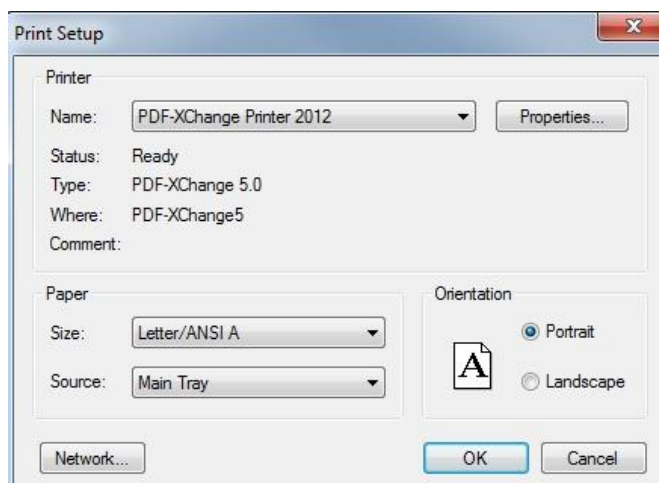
Print Setup

Printer

Name: PDF-XChange Printer 2012

Properties...

Status: Ready

Type: PDF-XChange 5.0

Where: PDF-XChange5

Comment:

Paper

Size: Letter/ANSI A

Source: Main Tray

Orientation

A

Portrait

Landscape

Network...

OK

Cancel